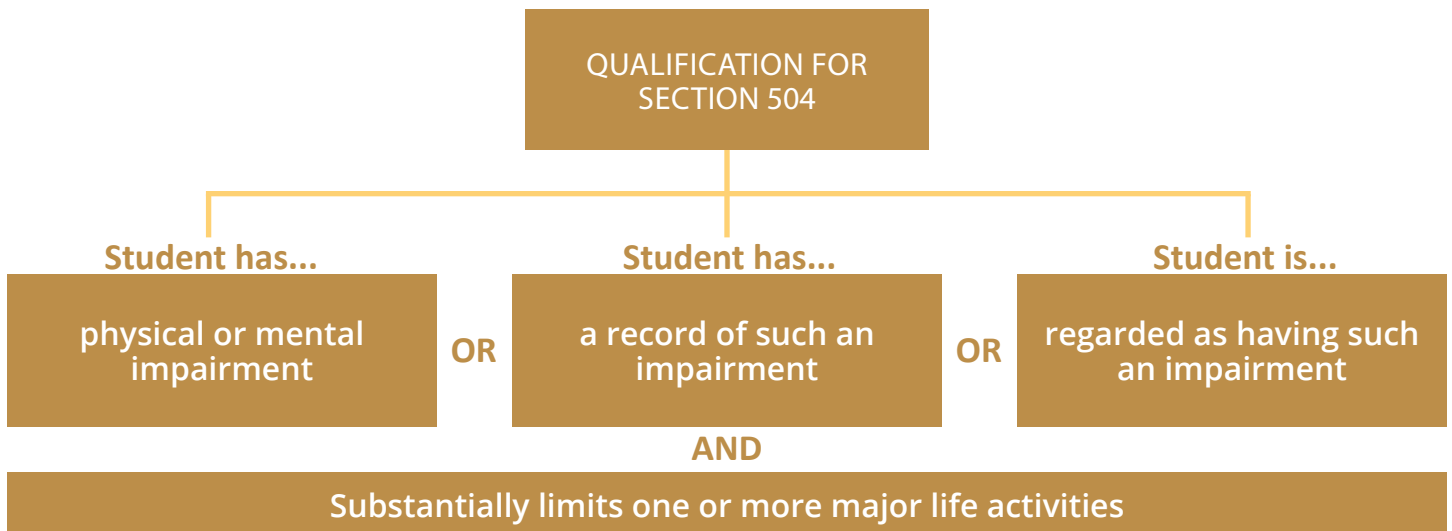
QUALIFICATION FOR SECTION 504

Student has...

physical or mental impairment

OR

Student has...

a record of such an impairment

OR

Student is...

regarded as having such an impairment

AND

Substantially limits one or more major life activities